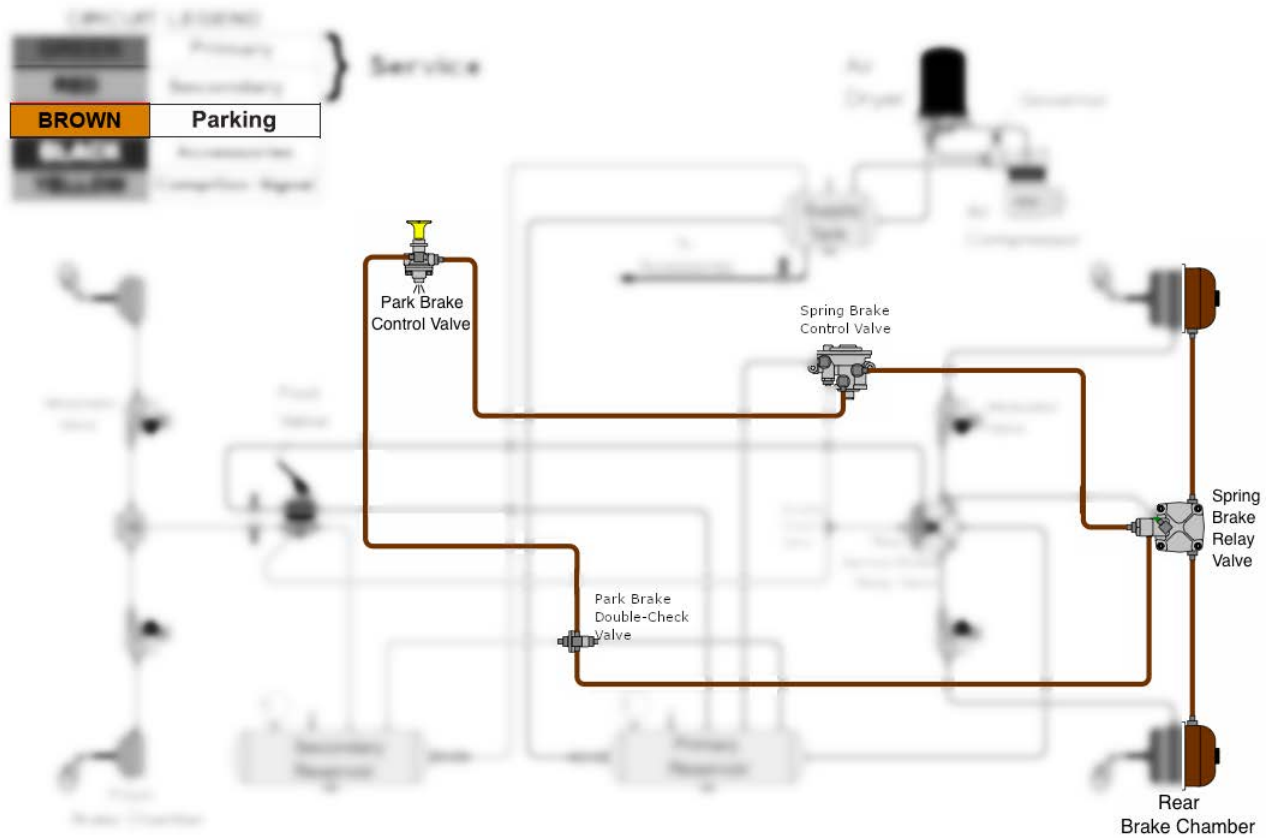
CIRCUIT LEGEND

| GREEN | Primary |
|---|---|
| RED | Secondary |
| BROWN | Parking |
| BLACK | Accessories |
| YELLOW | Compliance Signal |

Service

BROWN

Parking

Air Dryer

Governor

Supply Tank

Air Compressor

To Accessories

Park Brake Control Valve

Spring Brake Control Valve

Foot Valve

Spring Brake Relay Valve

Park Brake Double-Check Valve

Secondary Reservoir

Primary Reservoir

Front Brake Chamber

Rear Brake Chamber